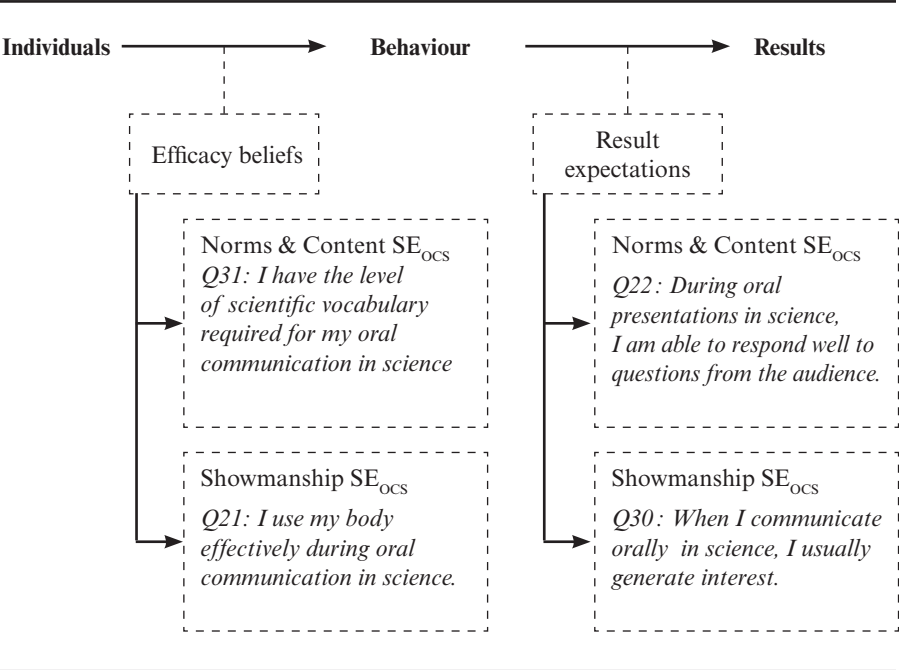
Individuals Behaviour Results

Efficacy beliefs

Norms & Content $SE_{OCS}$
Q31: I have the level of scientific vocabulary required for my oral communication in science

Showmanship $SE_{OCS}$
Q21: I use my body effectively during oral communication in science.

Result expectations

Norms & Content $SE_{OCS}$
Q22 : During oral presentations in science, I am able to respond well to questions from the audience.

Showmanship $SE_{OCS}$
Q30 : When I communicate orally in science, I usually generate interest.